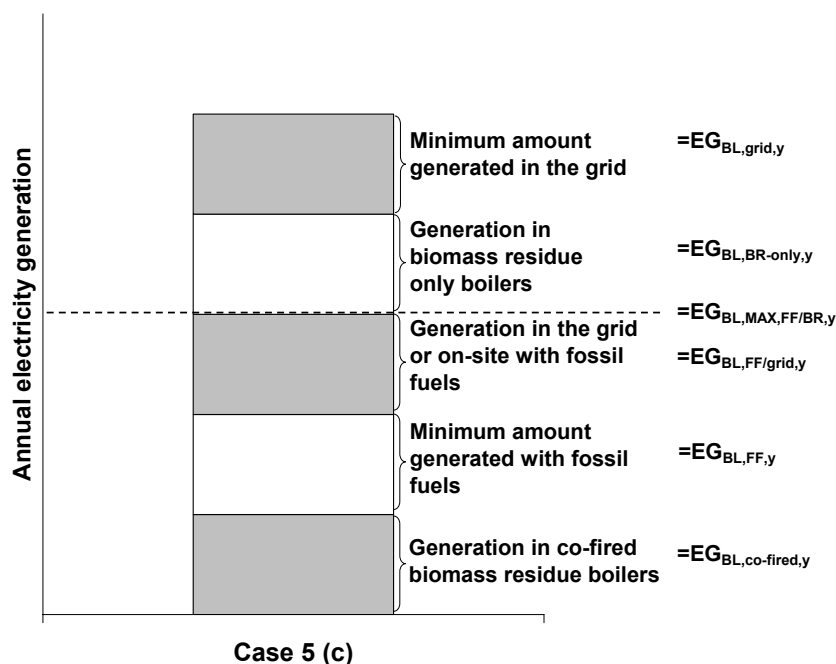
Annual electricity generation

Minimum amount generated in the grid

$=EG_{BL,grid,y}$

Generation in biomass residue only boilers

$=EG_{BL,BR\text{-}only,y}$

$=EG_{BL,MAX,FF/BR,y}$

Generation in the grid or on-site with fossil fuels

$=EG_{BL,FF/grid,y}$

Minimum amount generated with fossil fuels

$=EG_{BL,FF,y}$

Generation in co-fired biomass residue boilers

$=EG_{BL,co\text{-}fired,y}$

Case 5 (c)